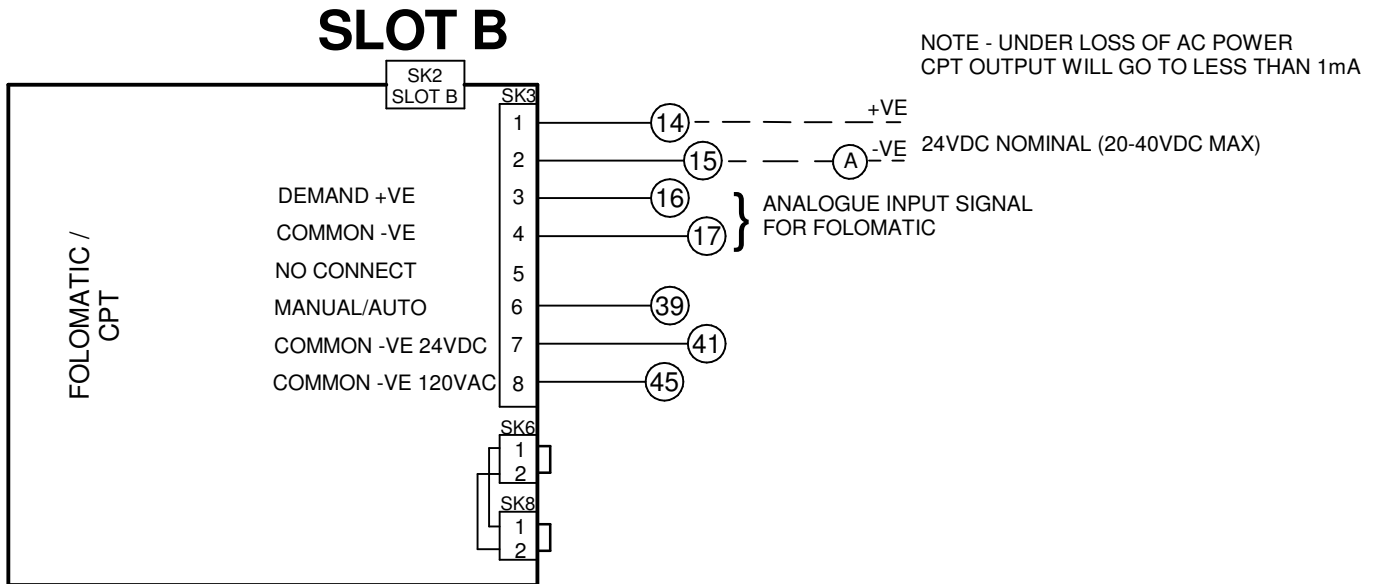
SLOT B

NOTE - UNDER LOSS OF AC POWER CPT OUTPUT WILL GO TO LESS THAN 1mA

SK2
SLOT B

SK3

FOLOMATIC / CPT

DEMAND +VE
COMMON -VE
NO CONNECT
MANUAL/AUTO
COMMON -VE 24VDC
COMMON -VE 120VAC

1
2
3
4
5
6
7
8

14
15
16
17
39
41
45

+VE
A
-VE
24VDC NOMINAL (20-40VDC MAX)

ANALOGUE INPUT SIGNAL FOR FOLOMATIC

SK6
1
2
SK8
1
2